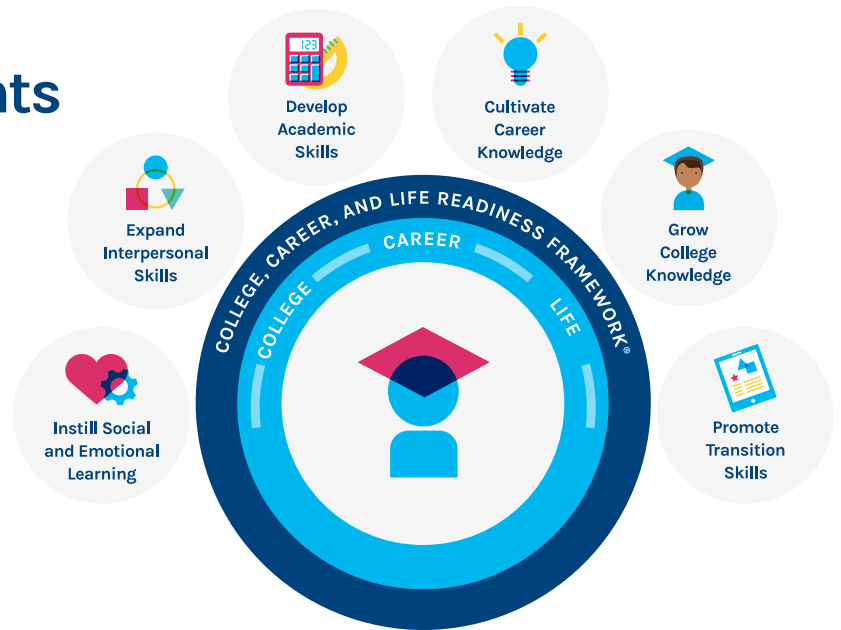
nts

Develop Academic Skills

Cultivate Career Knowledge

Expand Interpersonal Skills

Grow College Knowledge

COLLEGE, CAREER, AND LIFE READINESS FRAMEWORK®

COLLEGE

CAREER

LIFE

123

Instill Social and Emotional Learning

Promote Transition Skills